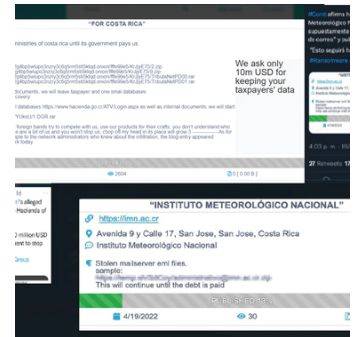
"FOR COSTA RICA"

ministries of costa rica until its government pays us

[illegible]

documents, we will leave taxpayer and one small databases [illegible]

l databases https://www.hacienda.go.cr/ATV/Login.aspx as well as internal documents, we will start

YUeLt1 DGR.rar

foreign banks to try to compete with us, use our products for their crafts, you don't understand who are a lot of us and you won't stop us. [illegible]

2024

0 | 0 B |

We ask only 10m USD for keeping your taxpayers' data

#Conti afirma ha Ministerio de Hacienda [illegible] Tributaria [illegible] supuestamente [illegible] de correo" y que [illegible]

"Esto seguirá ha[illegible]

#ciberataque

4:03 p. m. · 18 abr

27 Retweets 17

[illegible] it's alleged Hacienda of

0 million USD ext to stop

Group

"INSTITUTO METEOROLÓGICO NACIONAL"

https://imn.ac.cr

Avenida 9 y Calle 17, San Jose, San Jose, Costa Rica

Instituto Meteorológico Nacional

Stolen mailserver eml files. sample: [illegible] This will continue until the debt is paid

PUBLISHED 5%

4/19/2022

30

0 | 0 B |